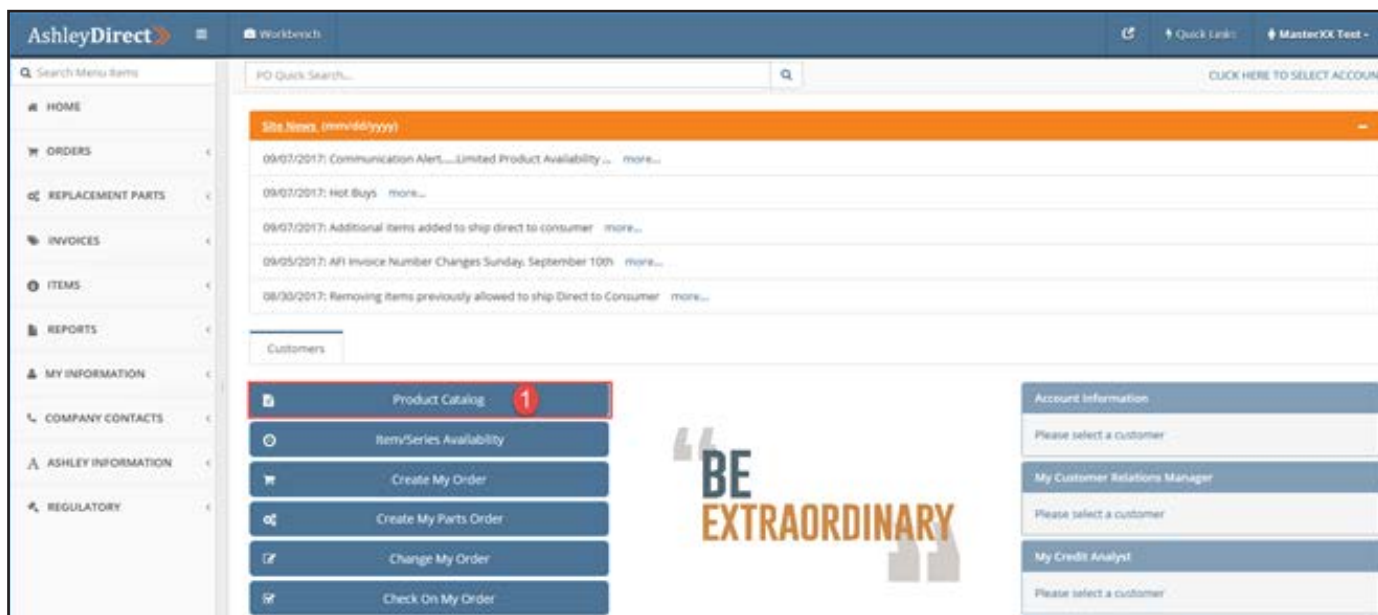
AshleyDirect

Workbench

Quick Links

MasterXX Test -

Search Menu Items

PO Quick Search...

CLICK HERE TO SELECT ACCOUN

HOME

ORDERS

REPLACEMENT PARTS

INVOICES

ITEMS

REPORTS

MY INFORMATION

COMPANY CONTACTS

ASHLEY INFORMATION

REGULATORY

Site News (mm/dd/yyyy)

09/07/2017: Communication Alert.....Limited Product Availability ... more...

09/07/2017: Hot Buys more...

09/07/2017: Additional items added to ship direct to consumer more...

09/05/2017: AFI Invoice Number Changes Sunday, September 10th more...

08/30/2017: Removing items previously allowed to ship Direct to Consumer more...

Customers

Product Catalog 1

Item/Series Availability

Create My Order

Create My Parts Order

Change My Order

Check On My Order

BE EXTRAORDINARY

Account Information

Please select a customer

My Customer Relations Manager

Please select a customer

My Credit Analyst

Please select a customer